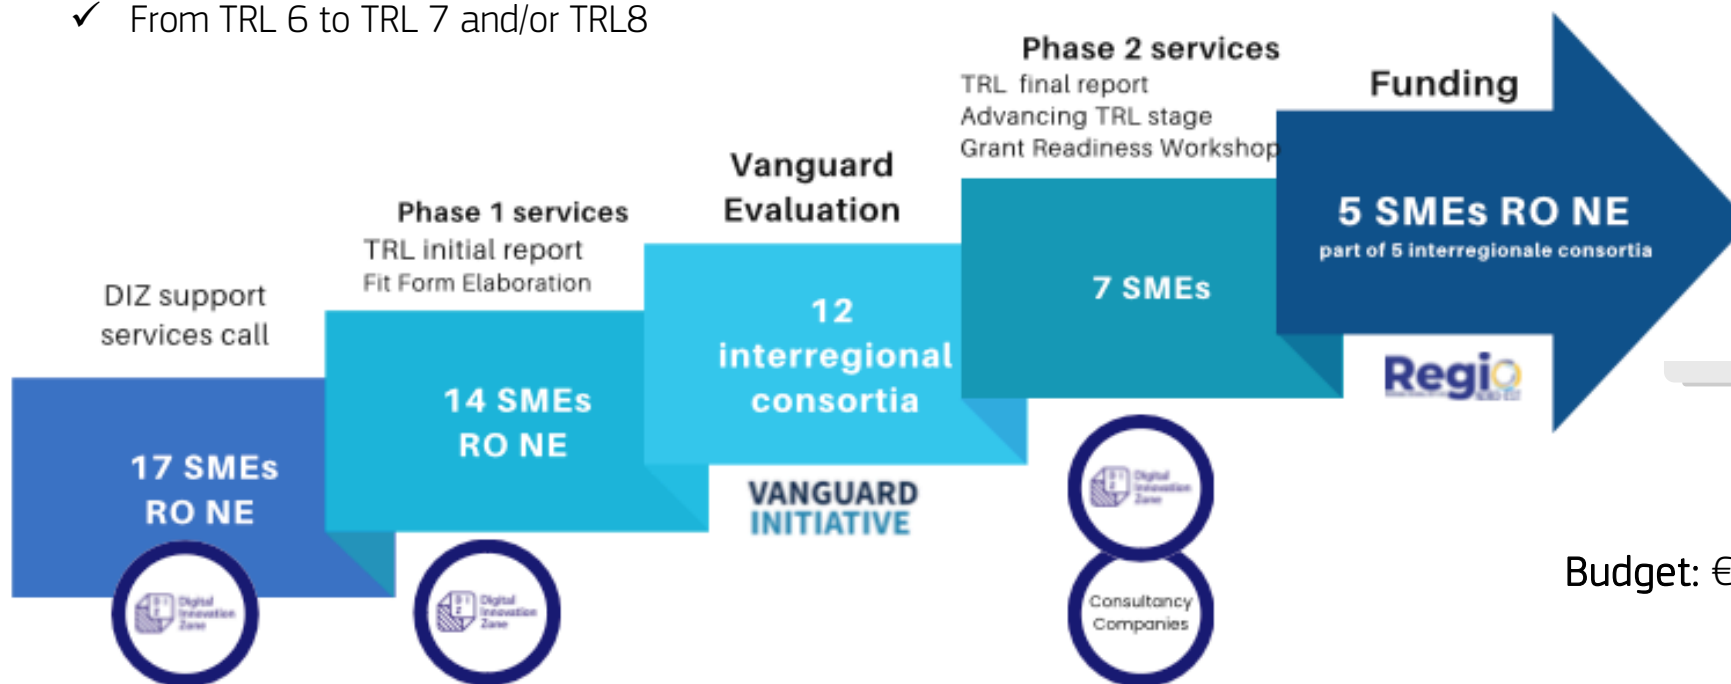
✓ From TRL 6 to TRL 7 and/or TRL8

DIZ support services call

17 SMEs RO NE

Digital Innovation Zone

Phase 1 services
TRL initial report
Fit Form Elaboration

14 SMEs RO NE

Digital Innovation Zone

Vanguard Evaluation

12 interregional consortia

VANGUARD INITIATIVE

Phase 2 services
TRL final report
Advancing TRL stage
Grant Readiness Workshop

7 SMEs

Digital Innovation Zone

Consultancy Companies

Funding

5 SMEs RO NE
part of 5 interregionale consortia

Regio

Budget: €